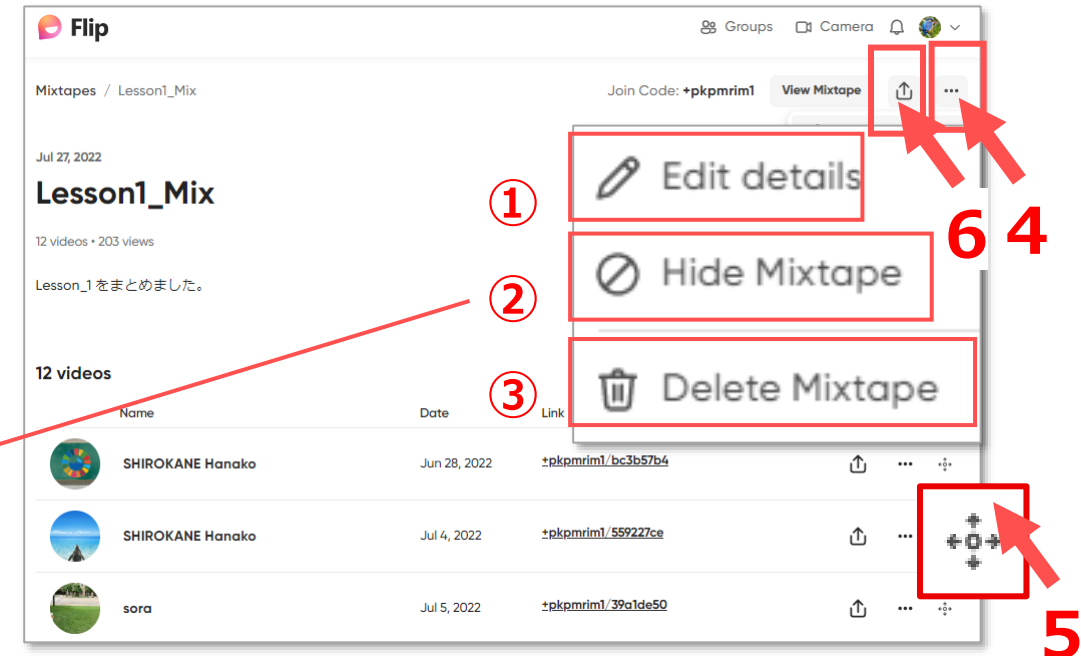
Flip

Groups Camera

Mixtapes / Lesson1_Mix

Join Code: +pkpmrim1 View Mixtape

Jul 27, 2022

Lesson1_Mix

12 videos • 203 views

Lesson_1 をまとめました。

①
Edit details

②
Hide Mixtape

③
Delete Mixtape

6 4

12 videos

| Name | Date | Link |
|---|---|---|
| SHIROKANE Hanako | Jun 28, 2022 | +pkpmrim1/bc3b57b4 |
| SHIROKANE Hanako | Jul 4, 2022 | +pkpmrim1/559227ce |
| sora | Jul 5, 2022 | +pkpmrim1/39a1de50 |

5